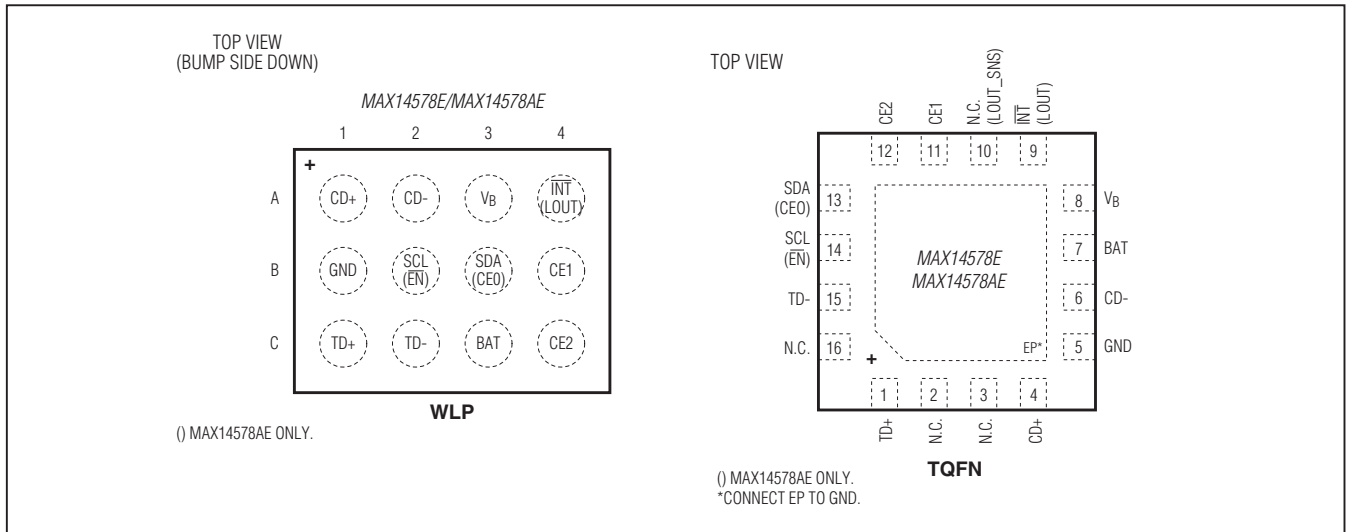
TOP VIEW
(BUMP SIDE DOWN)

MAX14578E/MAX14578AE

1 2 3 4

+

A CD+ CD- $V_B$ $\overline{INT}$ (LOUT)

B GND SCL ($\overline{EN}$) SDA (CE0) CE1

C TD+ TD- BAT CE2

WLP

() MAX14578AE ONLY.

TOP VIEW

CE2 CE1 N.C. (LOUT_SNS) $\overline{INT}$ (LOUT)

12 11 10 9

SDA (CE0) 13

SCL ($\overline{EN}$) 14

TD- 15

N.C. 16

8 $V_B$

7 BAT

6 CD-

5 GND

MAX14578E
MAX14578AE

EP*

+

1 2 3 4

TD+ N.C. N.C. CD+

TQFN

() MAX14578AE ONLY.
*CONNECT EP TO GND.